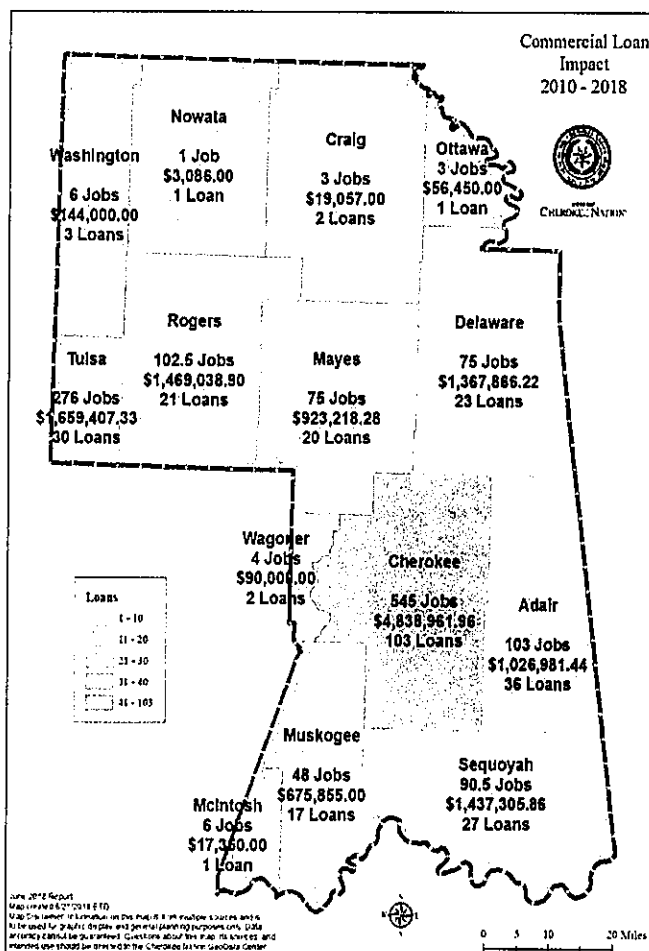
Commercial Loan Impact 2010 - 2018

CHEROKEE NATION

Nowata
1 Job
$3,086.00
1 Loan

Craig
3 Jobs
$19,057.00
2 Loans

Ottawa
3 Jobs
$56,450.00
1 Loan

Washington
6 Jobs
$144,000.00
3 Loans

Rogers
102.5 Jobs
$1,469,038.90
21 Loans

Tulsa
276 Jobs
$1,659,407.33
30 Loans

Mayes
75 Jobs
$923,218.28
20 Loans

Delaware
75 Jobs
$1,367,886.22
23 Loans

Wagoner
4 Jobs
$90,000.00
2 Loans

Cherokee
545 Jobs
$4,838,961.96
103 Loans

Adair
103 Jobs
$1,026,981.44
36 Loans

Loans
1 - 10
11 - 20
21 - 30
31 - 40
41 - 103

Muskogee
48 Jobs
$675,855.00
17 Loans

Sequoyah
90.5 Jobs
$1,437,305.86
27 Loans

McIntosh
6 Jobs
$17,360.00
1 Loan

June 2018 Report
Map created 6/21/2018 ETD
Map Disclaimer: Information on this map is from multiple sources and is to be used for graphic display and general planning purposes only. Data accuracy cannot be guaranteed. Questions about this map, its sources, and intended use should be directed to the Cherokee Nation GeoData Center

0 5 10 20 Miles